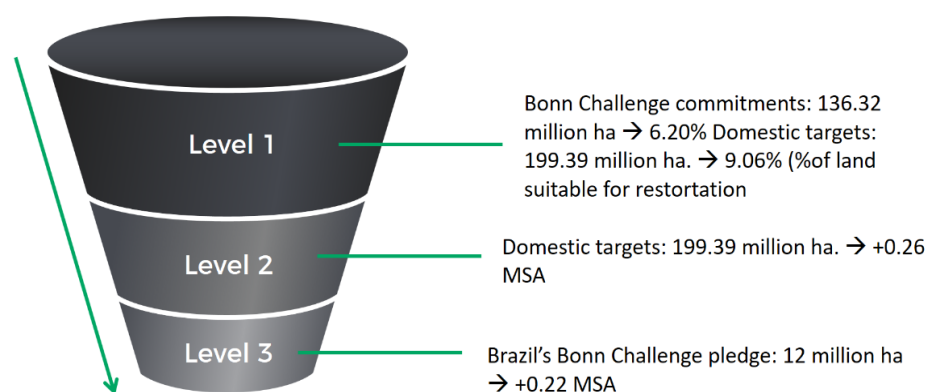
Level 1

Bonn Challenge commitments: 136.32 million ha → 6.20% Domestic targets: 199.39 million ha. → 9.06% (%of land suitable for restortation

Level 2

Domestic targets: 199.39 million ha. → +0.26 MSA

Level 3

Brazil’s Bonn Challenge pledge: 12 million ha → +0.22 MSA